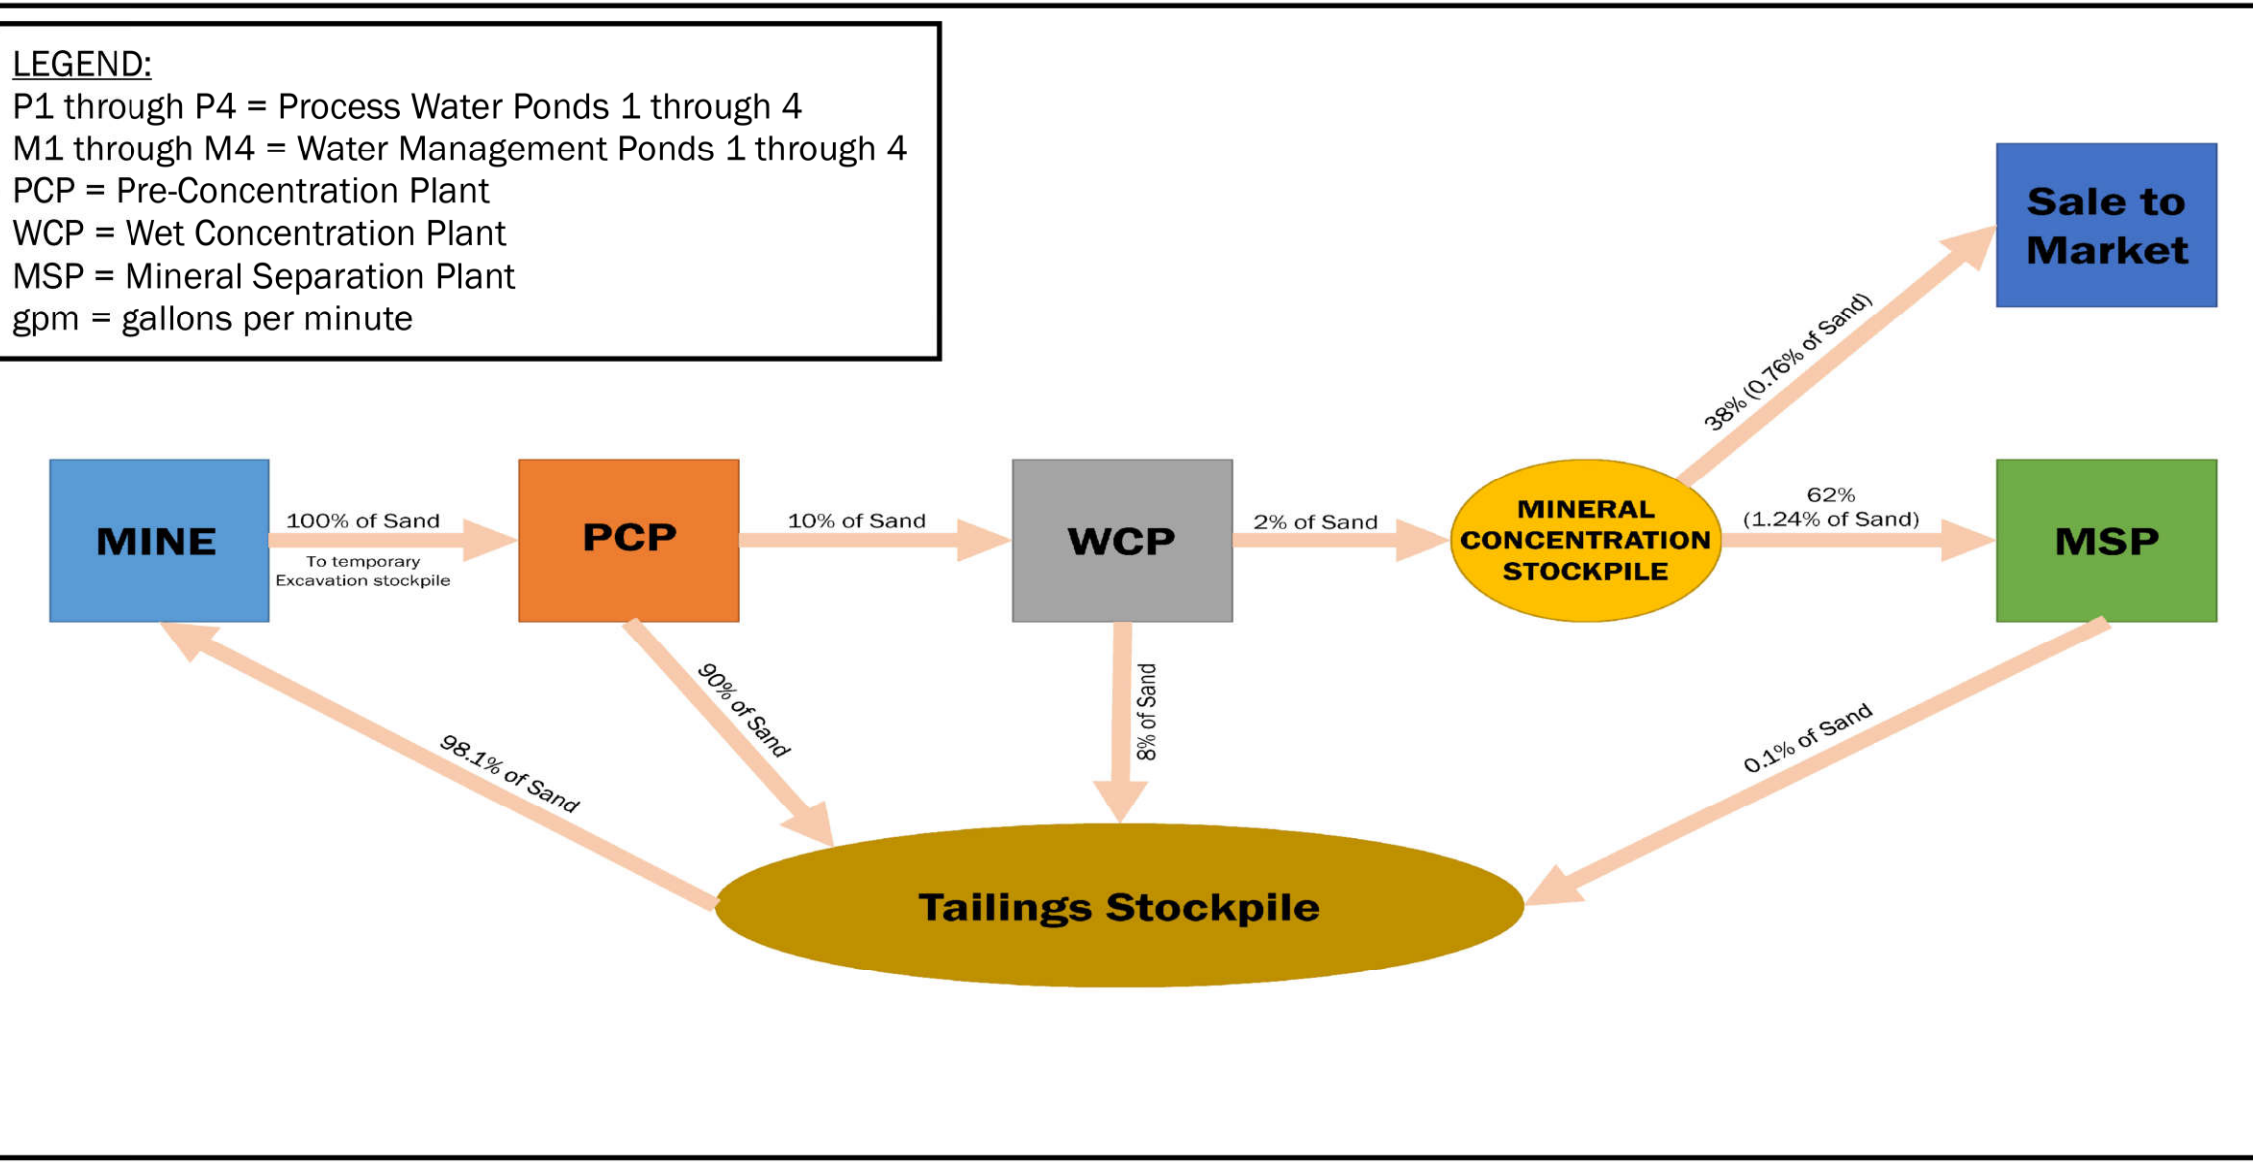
LEGEND:
P1 through P4 = Process Water Ponds 1 through 4
M1 through M4 = Water Management Ponds 1 through 4
PCP = Pre-Concentration Plant
WCP = Wet Concentration Plant
MSP = Mineral Separation Plant
gpm = gallons per minute

Sale to Market

38% (0.76% of Sand)

MINE

100% of Sand

To temporary Excavation stockpile

PCP

10% of Sand

WCP

2% of Sand

MINERAL CONCENTRATION STOCKPILE

62% (1.24% of Sand)

MSP

98.1% of Sand

90% of Sand

8% of Sand

0.1% of Sand

Tailings Stockpile